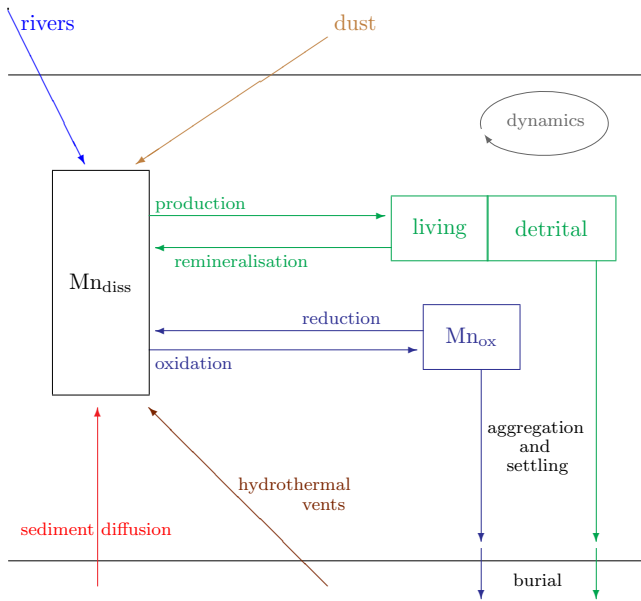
rivers

dust

dynamics

$\mathrm{Mn_{diss}}$

production

remineralisation

living

detrital

reduction

oxidation

$\mathrm{Mn_{ox}}$

aggregation and settling

hydrothermal vents

sediment diffusion

burial